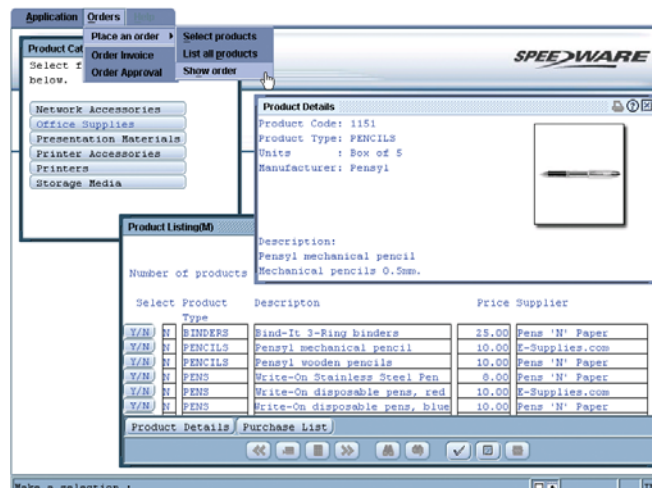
Application Orders

Place an order ▸ Select products
Order Invoice List all products
Order Approval Show order

SPEEDWARE

Product Cat
Select f
below.

Network Accessories
Office Supplies
Presentation Materials
Printer Accessories
Printers
Storage Media

Product Details
Product Code: 1151
Product Type: PENCILS
Units : Box of 5
Manufacturer: Pensyl

Description:
Pensyl mechanical pencil
Mechanical pencils 0.5mm.

Product Listing(M)

Number of products

| Select | | Product Type | Descripton | Price | Supplier |
|---|---|---|---|---|---|
| Y/N | N | BINDERS | Bind-It 3-Ring binders | 25.00 | Pens 'N' Paper |
| Y/N | N | PENCILS | Pensyl mechanical pencil | 10.00 | E-Supplies.com |
| Y/N | N | PENCILS | Pensyl wooden pencils | 10.00 | Pens 'N' Paper |
| Y/N | N | PENS | Write-On Stainless Steel Pen | 8.00 | Pens 'N' Paper |
| Y/N | N | PENS | Write-On disposable pens, red | 10.00 | E-Supplies.com |
| Y/N | N | PENS | Write-On disposable pens, blue | 10.00 | Pens 'N' Paper |

Product Details Purchase List

Make a selection :